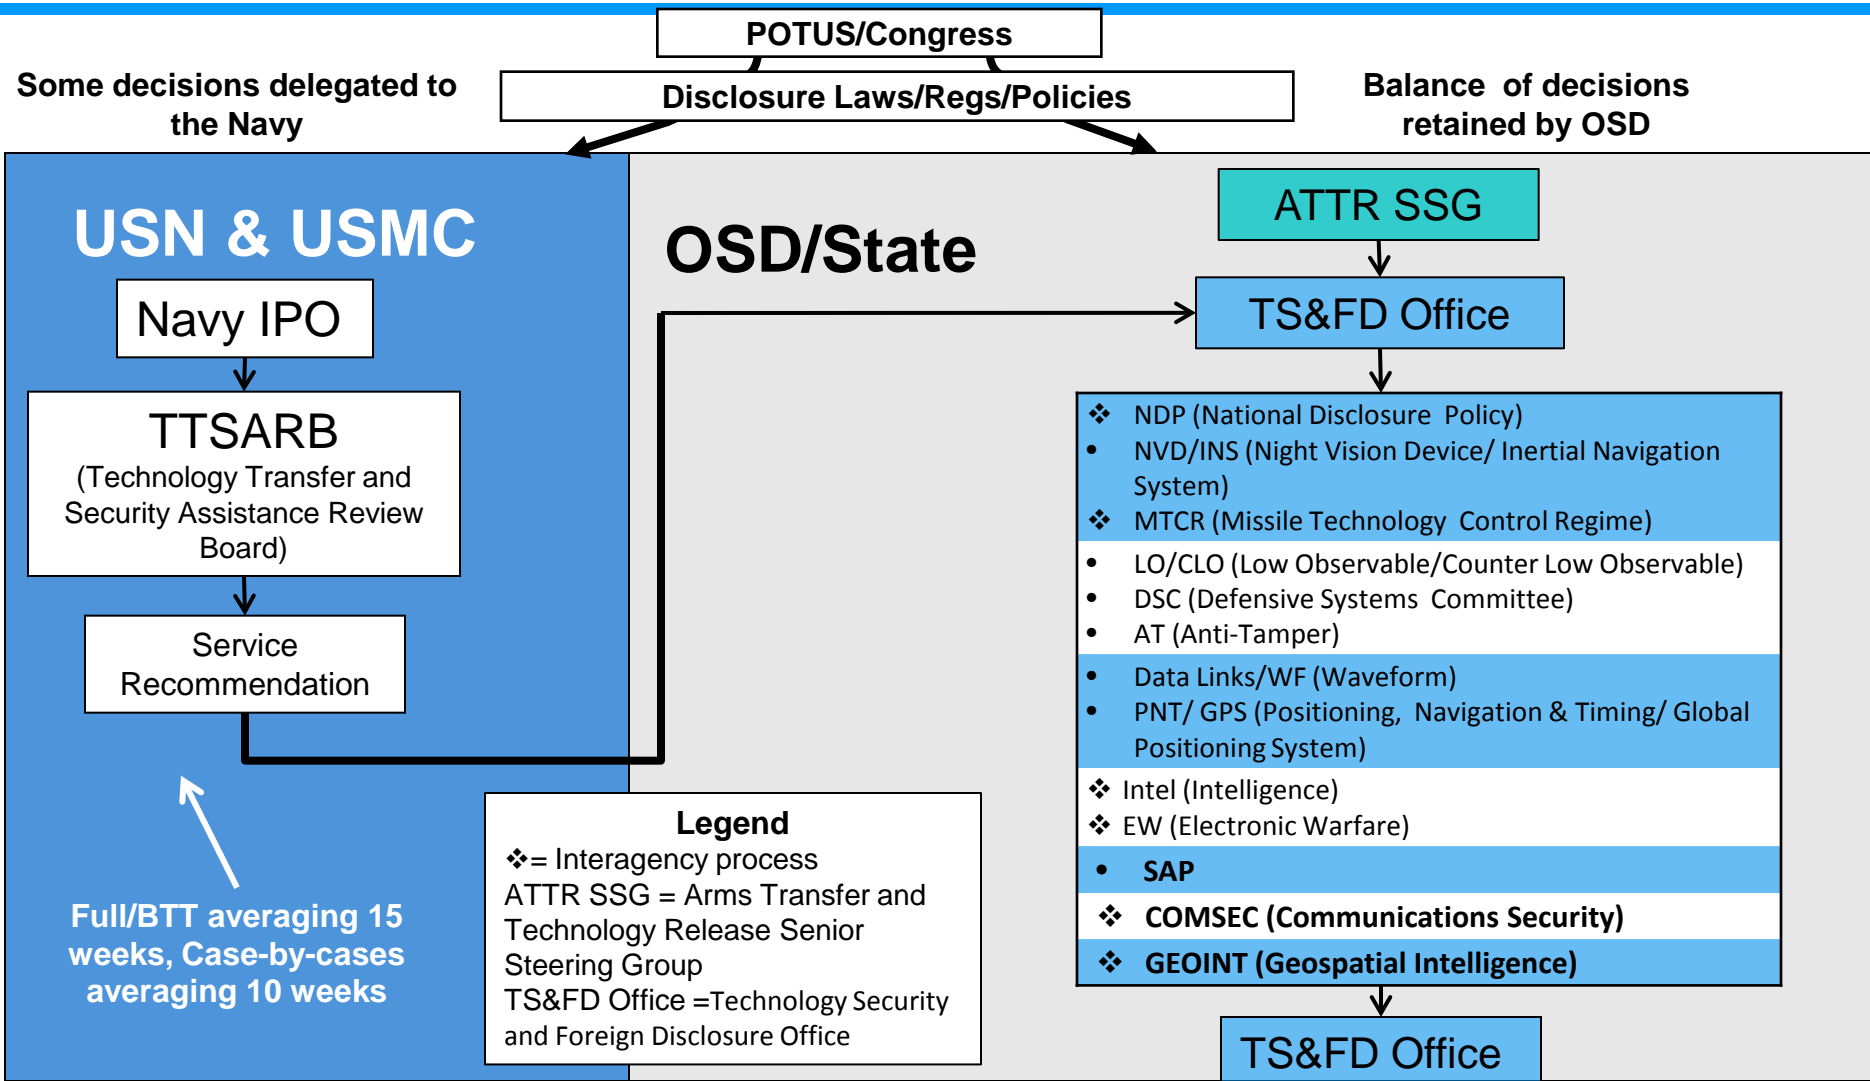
POTUS/Congress

Disclosure Laws/Regs/Policies

Some decisions delegated to the Navy

Balance of decisions retained by OSD

USN & USMC

Navy IPO

TTSARB
(Technology Transfer and Security Assistance Review Board)

Service Recommendation

Full/BTT averaging 15 weeks, Case-by-cases averaging 10 weeks

OSD/State

ATTR SSG

TS&FD Office

❖ NDP (National Disclosure Policy)
• NVD/INS (Night Vision Device/ Inertial Navigation System)
❖ MTCR (Missile Technology Control Regime)
• LO/CLO (Low Observable/Counter Low Observable)
• DSC (Defensive Systems Committee)
• AT (Anti-Tamper)
• Data Links/WF (Waveform)
• PNT/ GPS (Positioning, Navigation & Timing/ Global Positioning System)
❖ Intel (Intelligence)
❖ EW (Electronic Warfare)
• SAP
❖ COMSEC (Communications Security)
❖ GEOINT (Geospatial Intelligence)

TS&FD Office

Legend
❖= Interagency process
ATTR SSG = Arms Transfer and Technology Release Senior Steering Group
TS&FD Office =Technology Security and Foreign Disclosure Office